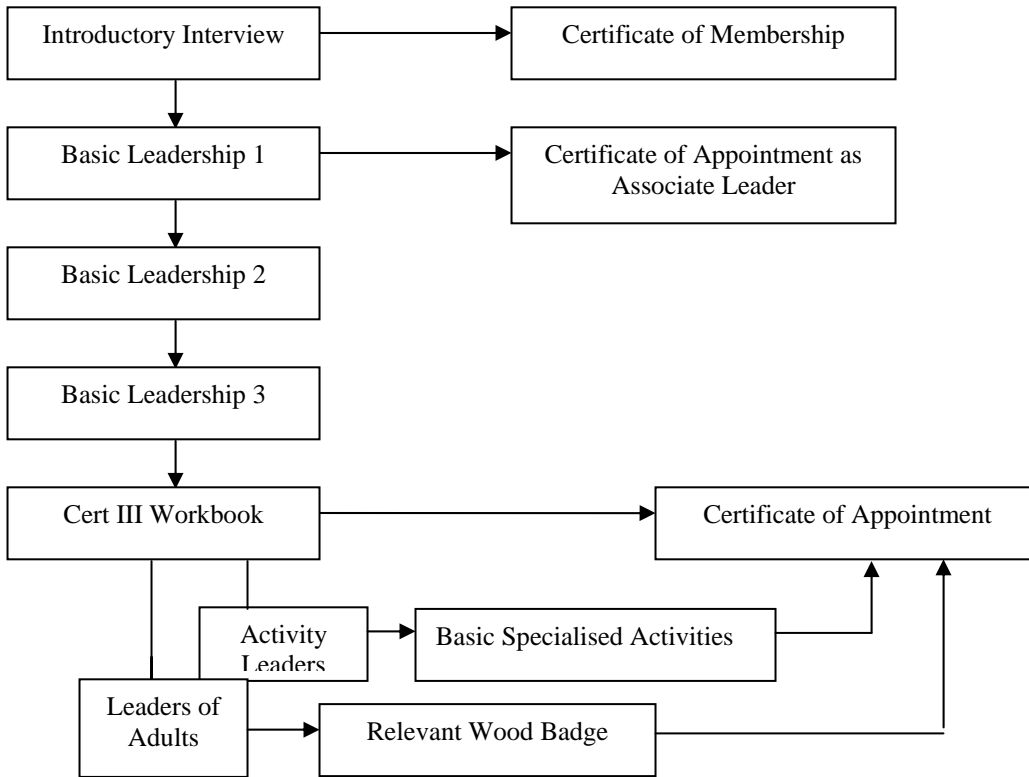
Introductory Interview

Certificate of Membership

Basic Leadership 1

Certificate of Appointment as Associate Leader

Basic Leadership 2

Basic Leadership 3

Cert III Workbook

Certificate of Appointment

Activity Leaders

Basic Specialised Activities

Leaders of Adults

Relevant Wood Badge